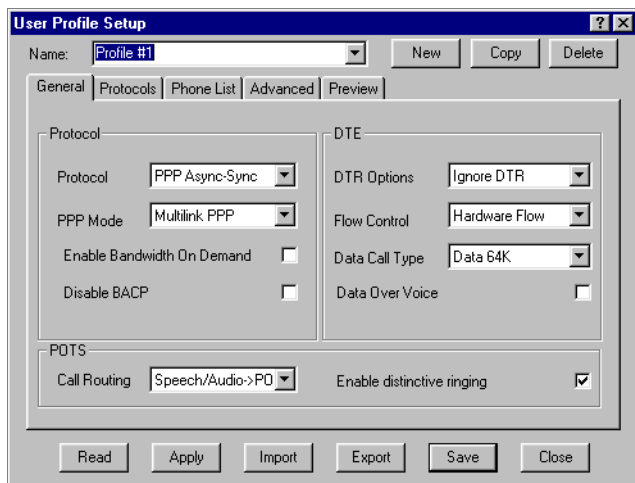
User Profile Setup
? X
Name: Profile #1
New Copy Delete
General Protocols Phone List Advanced Preview

Protocol
Protocol PPP Async-Sync
PPP Mode Multilink PPP
Enable Bandwidth On Demand
Disable BACP

DTE
DTR Options Ignore DTR
Flow Control Hardware Flow
Data Call Type Data 64K
Data Over Voice

POTS
Call Routing Speech/Audio->PO
Enable distinctive ringing

Read Apply Import Export Save Close